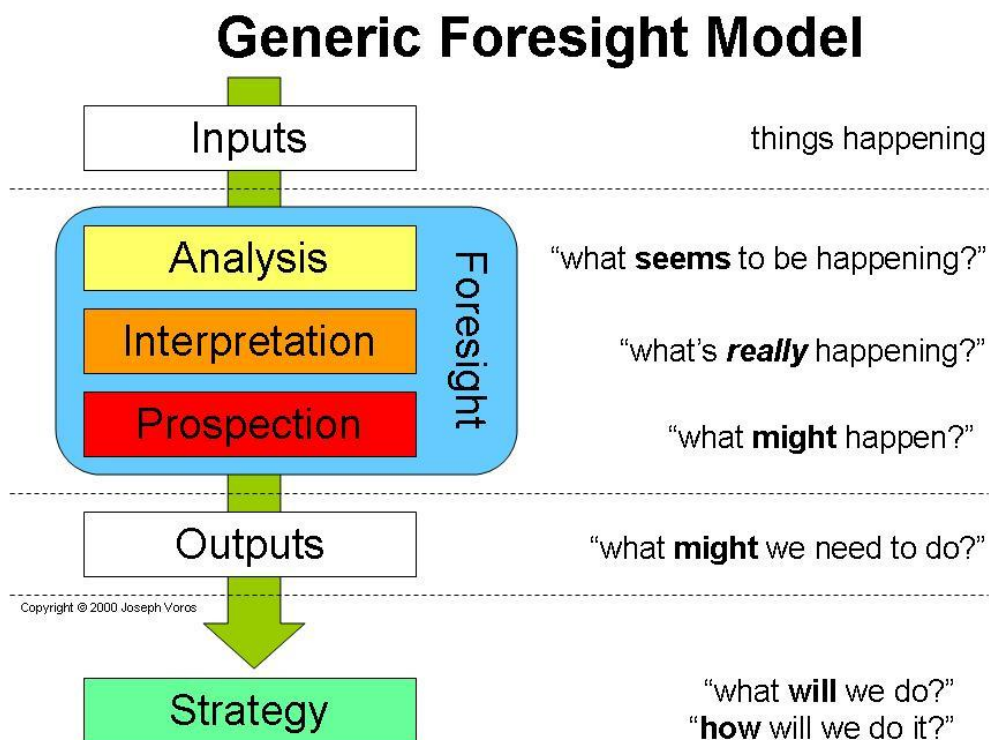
Generic Foresight Model

Inputs

things happening

Analysis

"what **seems** to be happening?"

Interpretation

"what's ***really*** happening?"

Prospection

"what **might** happen?"

Foresight

Outputs

"what **might** we need to do?"

Copyright © 2000 Joseph Voros

Strategy

"what **will** we do?"
"**how** will we do it?"